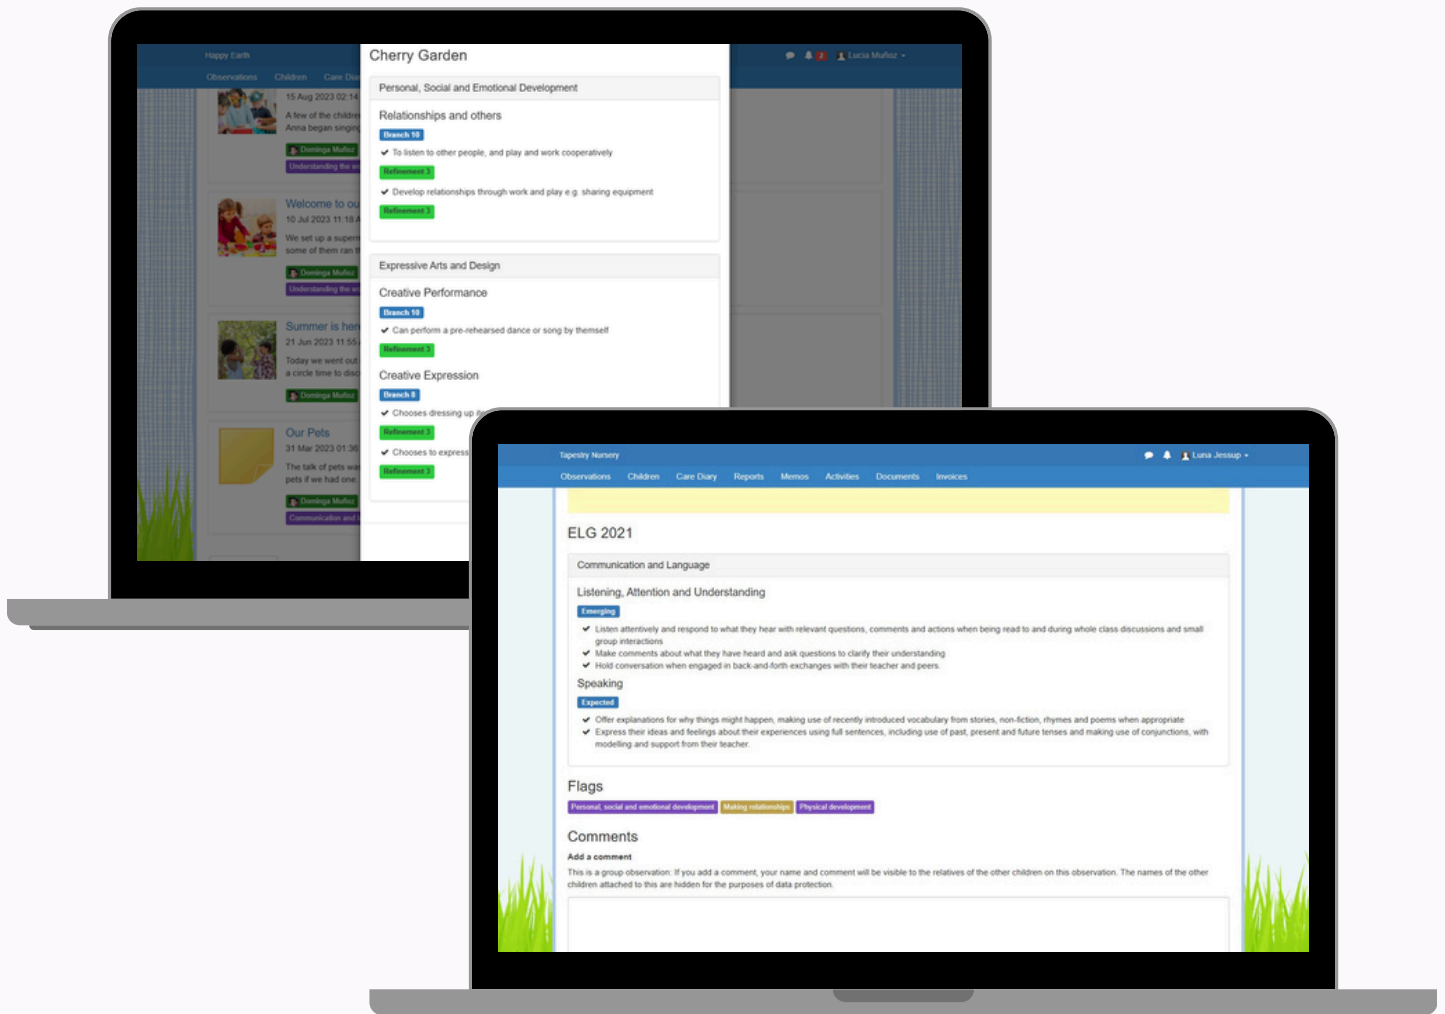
Happy Earth

Observations Children Care Dia

Lucia Muñoz

15 Aug 2023 02:14
A few of the childre
Anna began singin

Domingo Muñoz
Understanding the w

Welcome to ou
10 Jul 2023 11:18
We set up a super
some of them ran

Domingo Muñoz
Understanding the w

Summer is her
21 Jun 2023 11:55
Today we went out
a circle time to dis

Domingo Muñoz

Our Pets
31 Mar 2023 01:36
The talk of pets wa
pets if we had one

Domingo Muñoz
Communication and

Cherry Garden

Personal, Social and Emotional Development

Relationships and others
Branch 10
✔ To listen to other people, and play and work cooperatively
Refinement 3
✔ Develop relationships through work and play e.g. sharing equipment
Refinement 3

Expressive Arts and Design

Creative Performance
Branch 10
✔ Can perform a pre-rehearsed dance or song by themself
Refinement 3

Creative Expression
Branch 8
✔ Chooses dressing up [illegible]
Refinement 3
✔ Chooses to express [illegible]
Refinement 3

Tapestry Nursery

Luna Jessup

Observations Children Care Diary Reports Memos Activities Documents Invoices

ELG 2021

Communication and Language

Listening, Attention and Understanding
Emerging
✔ Listen attentively and respond to what they hear with relevant questions, comments and actions when being read to and during whole class discussions and small group interactions
✔ Make comments about what they have heard and ask questions to clarify their understanding
✔ Hold conversation when engaged in back-and-forth exchanges with their teacher and peers.

Speaking
Expected
✔ Offer explanations for why things might happen, making use of recently introduced vocabulary from stories, non-fiction, rhymes and poems when appropriate
✔ Express their ideas and feelings about their experiences using full sentences, including use of past, present and future tenses and making use of conjunctions, with modelling and support from their teacher.

Flags
Personal, social and emotional development Making relationships Physical development

Comments
Add a comment
This is a group observation: If you add a comment, your name and comment will be visible to the relatives of the other children on this observation. The names of the other children attached to this are hidden for the purposes of data protection.